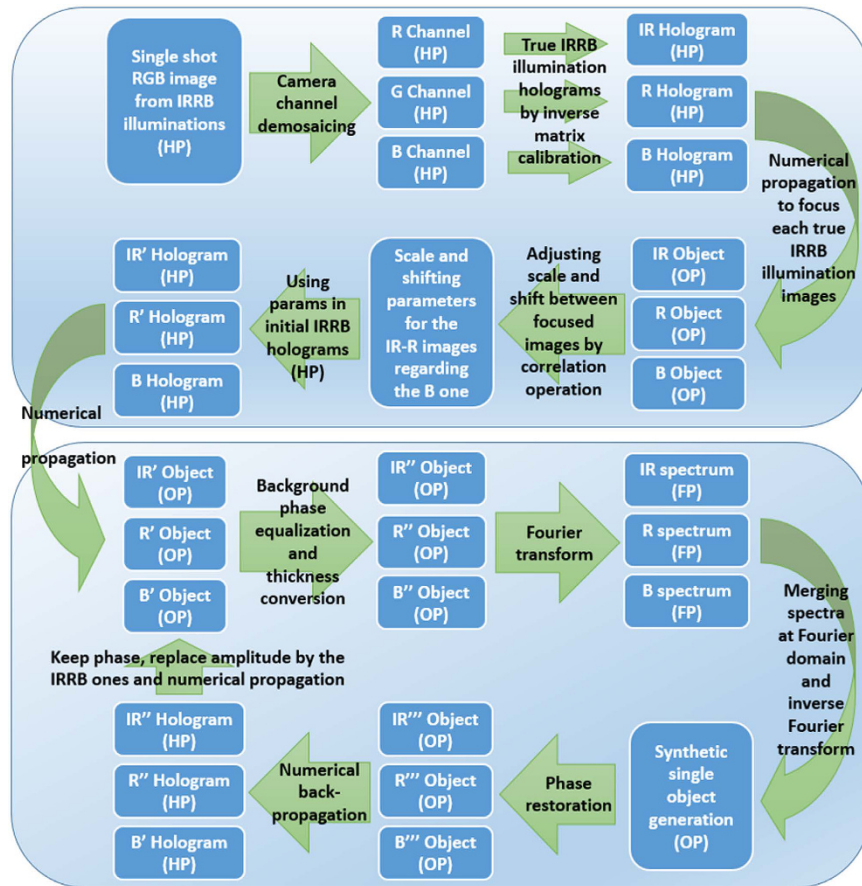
Single shot RGB image from IRRB illuminations (HP)

Camera channel demosaicing

R Channel (HP)

G Channel (HP)

B Channel (HP)

True IRRB illumination holograms by inverse matrix calibration

IR Hologram (HP)

R Hologram (HP)

B Hologram (HP)

Numerical propagation to focus each true IRRB illumination images

IR Object (OP)

R Object (OP)

B Object (OP)

Adjusting scale and shift between focused images by correlation operation

Scale and shifting parameters for the IR-R images regarding the B one

Using params in initial IRRB holograms (HP)

IR' Hologram (HP)

R' Hologram (HP)

B Hologram (HP)

Numerical propagation

IR' Object (OP)

R' Object (OP)

B' Object (OP)

Background phase equalization and thickness conversion

IR'' Object (OP)

R'' Object (OP)

B'' Object (OP)

Fourier transform

IR spectrum (FP)

R spectrum (FP)

B spectrum (FP)

Merging spectra at Fourier domain and inverse Fourier transform

Synthetic single object generation (OP)

Phase restoration

IR''' Object (OP)

R''' Object (OP)

B''' Object (OP)

Numerical back-propagation

IR'' Hologram (HP)

R'' Hologram (HP)

B' Hologram (HP)

Keep phase, replace amplitude by the IRRB ones and numerical propagation